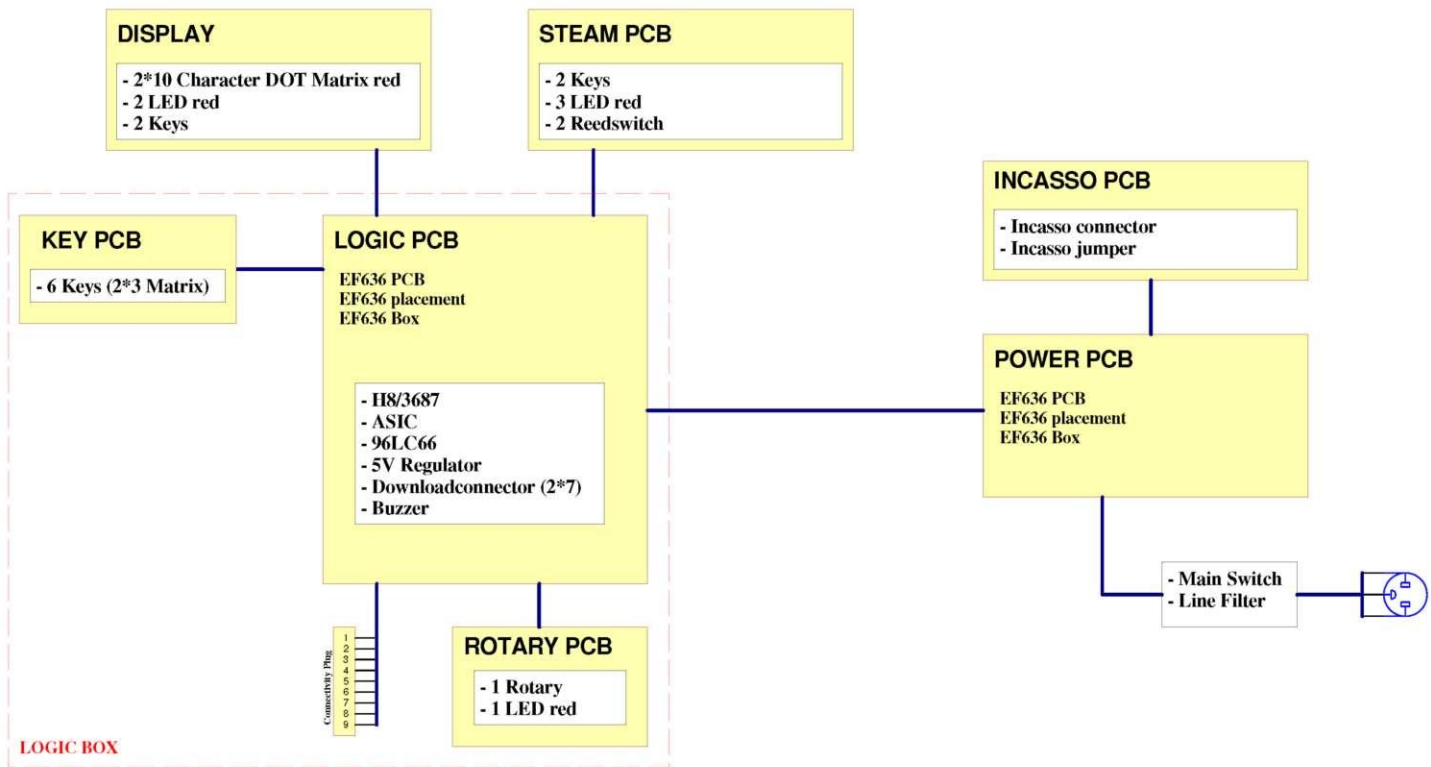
DISPLAY
- 2*10 Character DOT Matrix red
- 2 LED red
- 2 Keys

STEAM PCB
- 2 Keys
- 3 LED red
- 2 Reedswitch

INCASSO PCB
- Incasso connector
- Incasso jumper

KEY PCB
- 6 Keys (2*3 Matrix)

LOGIC PCB
EF636 PCB
EF636 placement
EF636 Box

- H8/3687
- ASIC
- 96LC66
- 5V Regulator
- Downloadconnector (2*7)
- Buzzer

POWER PCB
EF636 PCB
EF636 placement
EF636 Box

- Main Switch
- Line Filter

Connectivity Plug
1
2
3
4
5
6
7
8
9

ROTARY PCB
- 1 Rotary
- 1 LED red

LOGIC BOX